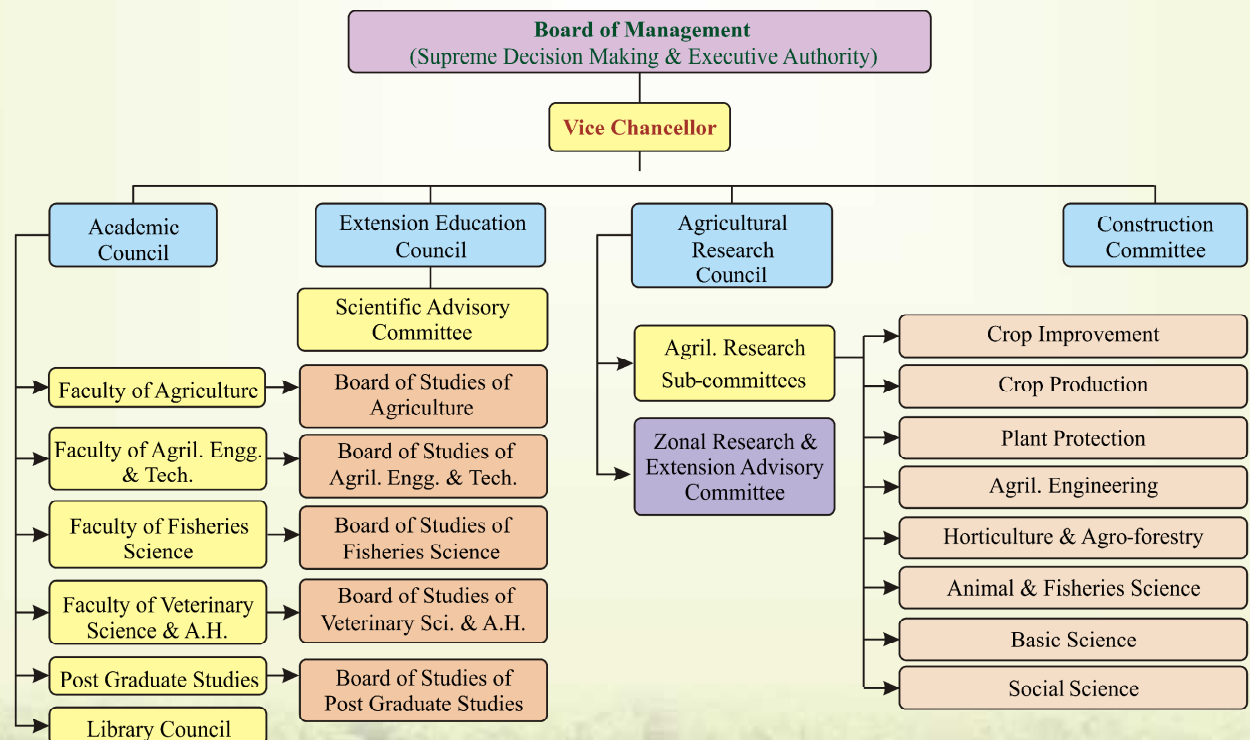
Board of Management
(Supreme Decision Making & Executive Authority)

Vice Chancellor

Academic Council

Extension Education Council

Agricultural Research Council

Construction Committee

Scientific Advisory Committee

Faculty of Agriculture

Board of Studies of Agriculture

Faculty of Agril. Engg. & Tech.

Board of Studies of Agril. Engg. & Tech.

Faculty of Fisheries Science

Board of Studies of Fisheries Science

Faculty of Veterinary Science & A.H.

Board of Studies of Veterinary Sci. & A.H.

Post Graduate Studies

Board of Studies of Post Graduate Studies

Library Council

Agril. Research Sub-committees

Zonal Research & Extension Advisory Committee

Crop Improvement

Crop Production

Plant Protection

Agril. Engineering

Horticulture & Agro-forestry

Animal & Fisheries Science

Basic Science

Social Science